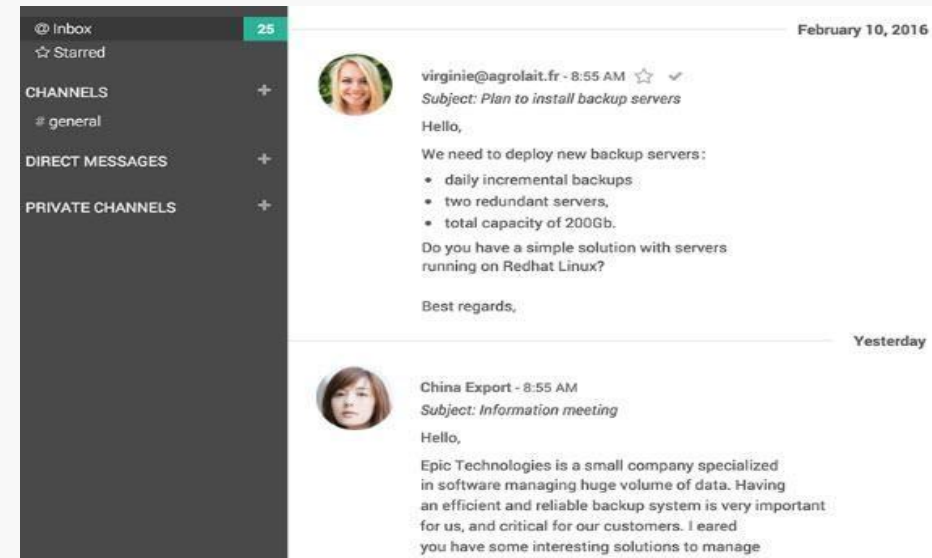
@ Inbox 25
☆ Starred

CHANNELS +
# general

DIRECT MESSAGES +

PRIVATE CHANNELS +

February 10, 2016

virginie@agrolait.fr - 8:55 AM
Subject: Plan to install backup servers

Hello,

We need to deploy new backup servers:

- daily incremental backups
- two redundant servers,
- total capacity of 200Gb.

Do you have a simple solution with servers running on Redhat Linux?

Best regards,

Yesterday

China Export - 8:55 AM
Subject: Information meeting

Hello,

Epic Technologies is a small company specialized in software managing huge volume of data. Having an efficient and reliable backup system is very important for us, and critical for our customers. I eared you have some interesting solutions to manage